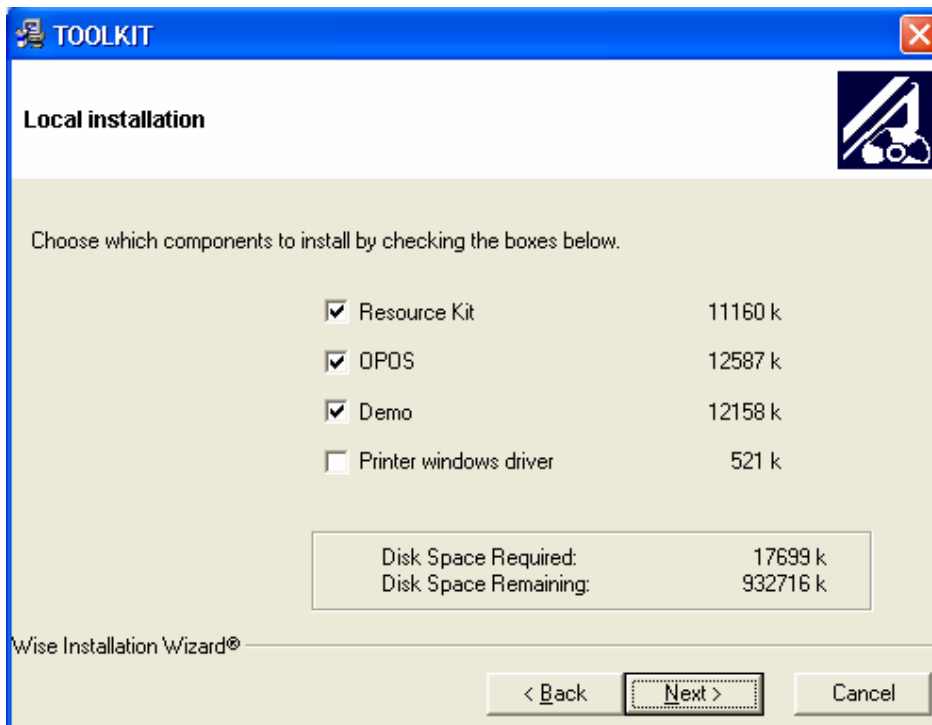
TOOLKIT

Local installation

Choose which components to install by checking the boxes below.

| | | |
|---|---|---|
| ☑ | Resource Kit | 11160 k |
| ☑ | OPOS | 12587 k |
| ☑ | Demo | 12158 k |
| ☐ | Printer windows driver | 521 k |

Disk Space Required: 17699 k
Disk Space Remaining: 932716 k

Wise Installation Wizard®

< Back
Next >
Cancel